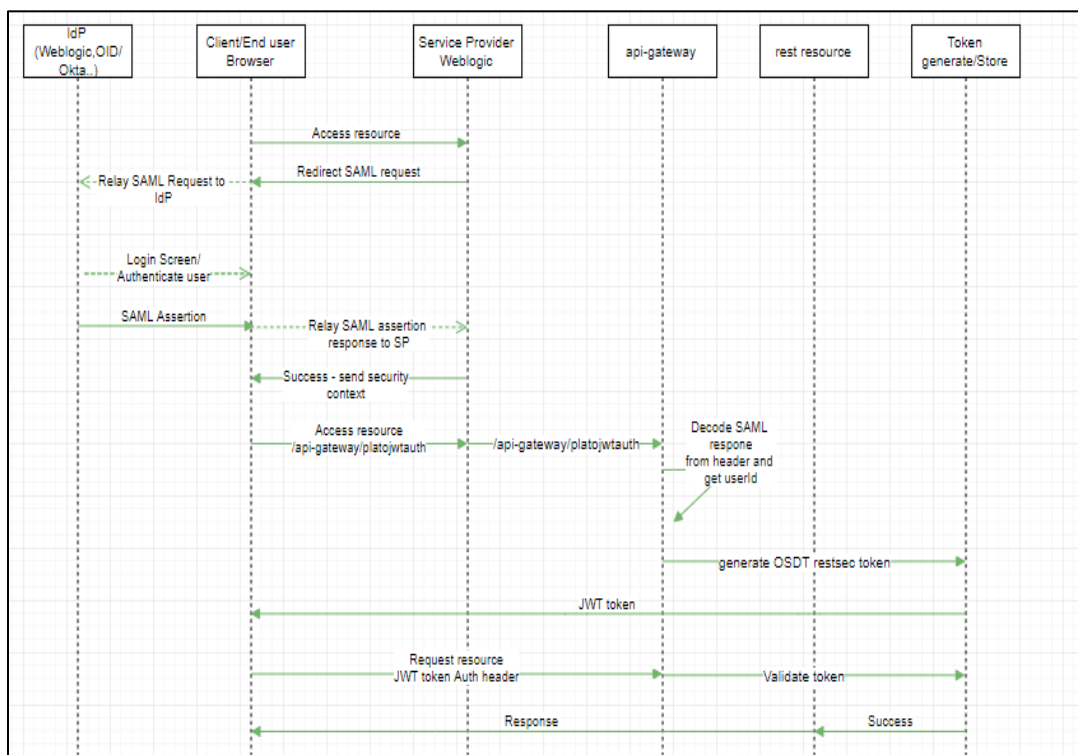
IdP (Weblogic,OID/ Okta..)

Client/End user Browser

Service Provider Weblogic

api-gateway

rest resource

Token generate/Store

Access resource

Redirect SAML request

Relay SAML Request to IdP

Login Screen/ Authenticate user

SAML Assertion

Relay SAML assertion response to SP

Success - send security context

Access resource /api-gateway/platojwtauth

/api-gateway/platojwtauth

Decode SAML respone from header and get userId

generate OSDT restsec token

JWT token

Request resource JWT token Auth header

Validate token

Response

Success